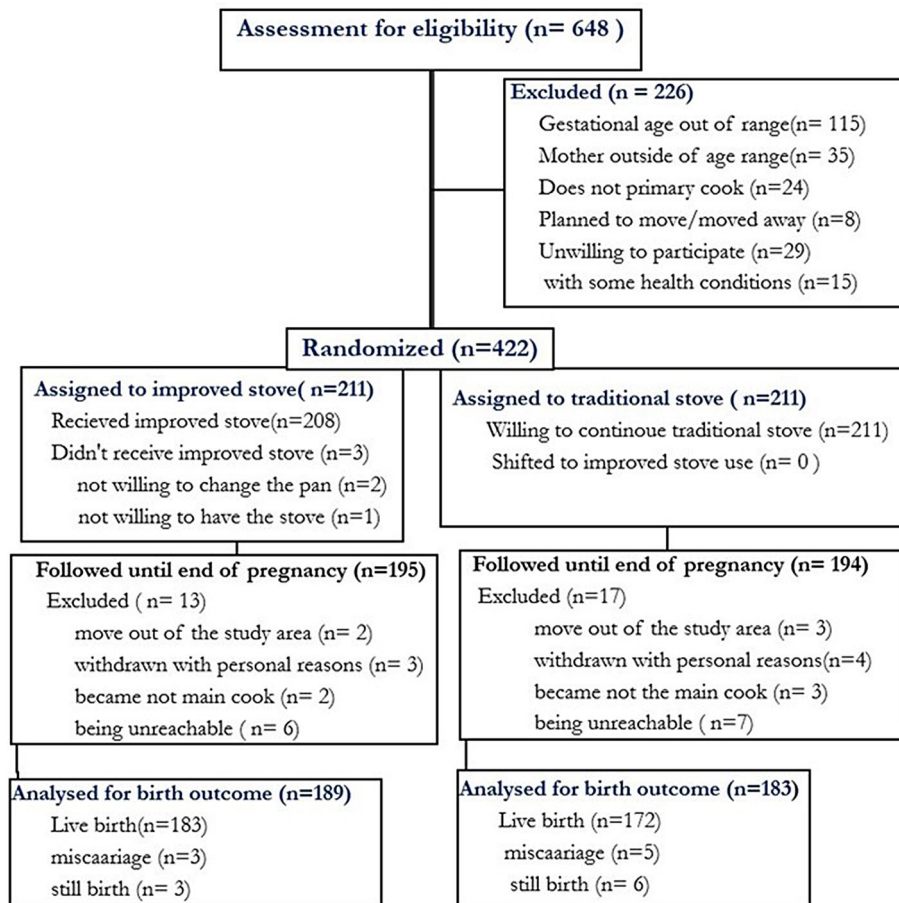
Assessment for eligibility (n= 648 )

Excluded (n = 226)
Gestational age out of range(n= 115)
Mother outside of age range(n= 35)
Does not primary cook (n=24)
Planned to move/moved away (n=8)
Unwilling to participate (n=29)
with some health conditions (n=15)

Randomized (n=422)

Assigned to improved stove( n=211)
Recieved improved stove(n=208)
Didn't receive improved stove (n=3)
not willing to change the pan (n=2)
not willing to have the stove (n=1)

Assigned to traditional stove ( n=211)
Willing to continoue traditional stove (n=211)
Shifted to improved stove use (n= 0 )

Followed until end of pregnancy (n=195)
Excluded ( n= 13)
move out of the study area (n= 2)
withdrawn with personal reasons (n= 3)
became not main cook (n= 2)
being unreachable ( n= 6)

Followed until end of pregnancy (n= 194)
Excluded (n=17)
move out of the study area (n= 3)
withdrawn with personal reasons(n=4)
became not the main cook (n= 3)
being unreachable ( n=7)

Analysed for birth outcome (n=189)
Live birth(n=183)
miscaariage (n=3)
still birth (n= 3)

Analysed for birth outcome (n=183)
Live birth (n=172)
miscaariage (n=5)
still birth (n= 6)